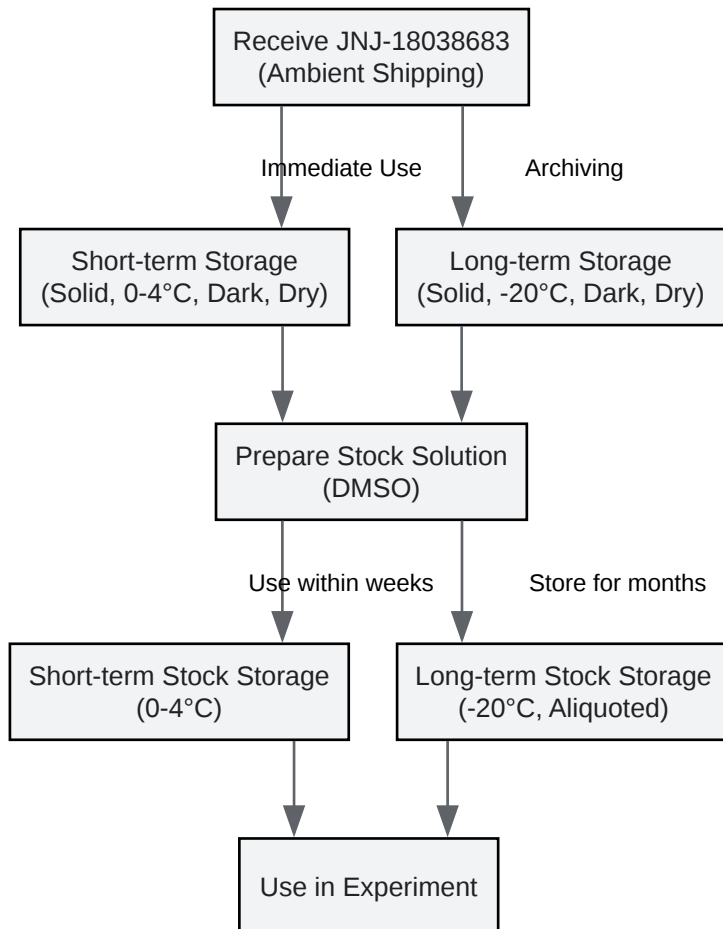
Receive JNJ-18038683
(Ambient Shipping)

Immediate Use

Archiving

Short-term Storage
(Solid, 0-4°C, Dark, Dry)

Long-term Storage
(Solid, -20°C, Dark, Dry)

Prepare Stock Solution
(DMSO)

Use within weeks

Store for months

Short-term Stock Storage
(0-4°C)

Long-term Stock Storage
(-20°C, Aliquoted)

Use in Experiment